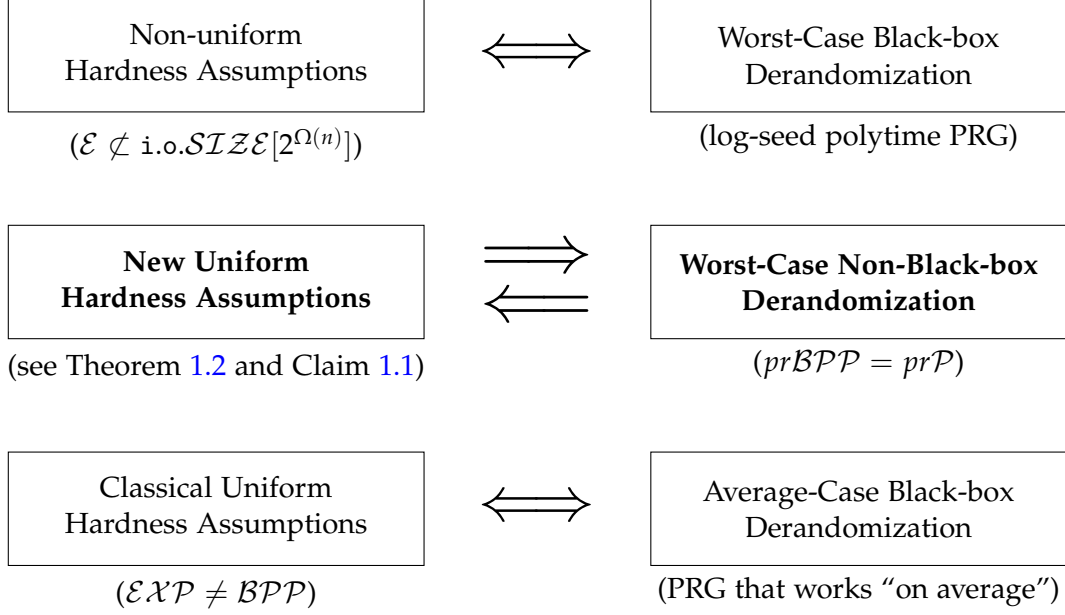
Non-uniform Hardness Assumptions

$\Longleftrightarrow$

Worst-Case Black-box Derandomization

($\mathcal{E} \not\subset \texttt{i.o.}\mathcal{SIZE}[2^{\Omega(n)}]$)

(log-seed polytime PRG)

**New Uniform Hardness Assumptions**

$\Longrightarrow$
$\Longleftarrow$

**Worst-Case Non-Black-box Derandomization**

(see Theorem 1.2 and Claim 1.1)

($pr\mathcal{BPP} = pr\mathcal{P}$)

Classical Uniform Hardness Assumptions

$\Longleftrightarrow$

Average-Case Black-box Derandomization

($\mathcal{EXP} \neq \mathcal{BPP}$)

(PRG that works "on average")